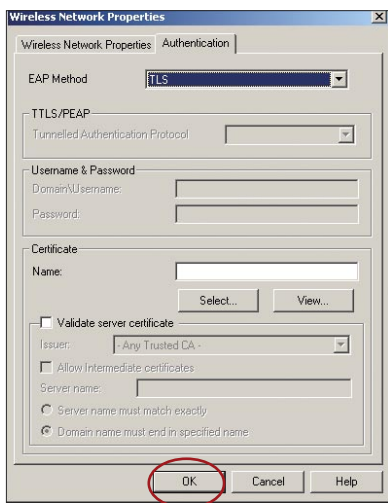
Wireless Network Properties

Wireless Network Properties | Authentication

EAP Method TLS

TTLS/PEAP

Tunnelled Authentication Protocol

Username & Password

Domain\Username:

Password:

Certificate

Name:

Select...

View...

Validate server certificate

Issuer: - Any Trusted CA -

Allow Intermediate certificates

Server name:

Server name must match exactly

Domain name must end in specified name

OK

Cancel

Help